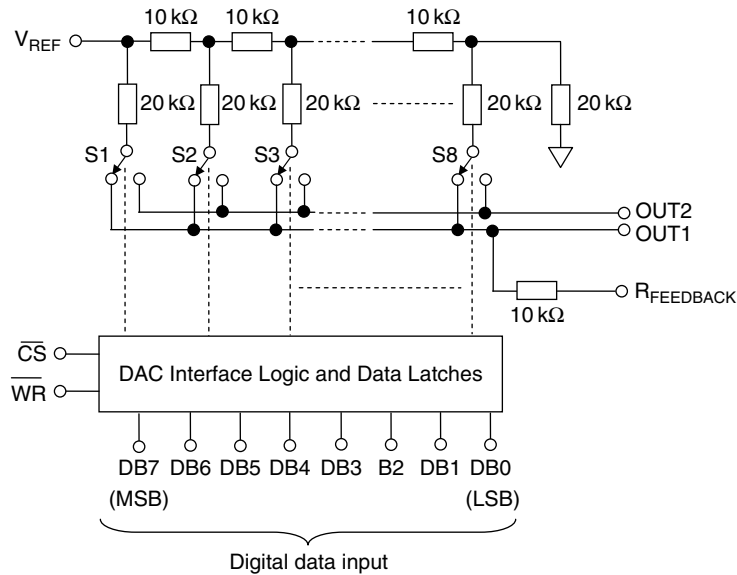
10 kΩ 10 kΩ 10 kΩ

$V_{REF}$

20 kΩ 20 kΩ 20 kΩ 20 kΩ 20 kΩ

S1 S2 S3 S8

OUT2

OUT1

$R_{FEEDBACK}$

10 kΩ

$\overline{CS}$

$\overline{WR}$

DAC Interface Logic and Data Latches

DB7 DB6 DB5 DB4 DB3 B2 DB1 DB0

(MSB) (LSB)

Digital data input